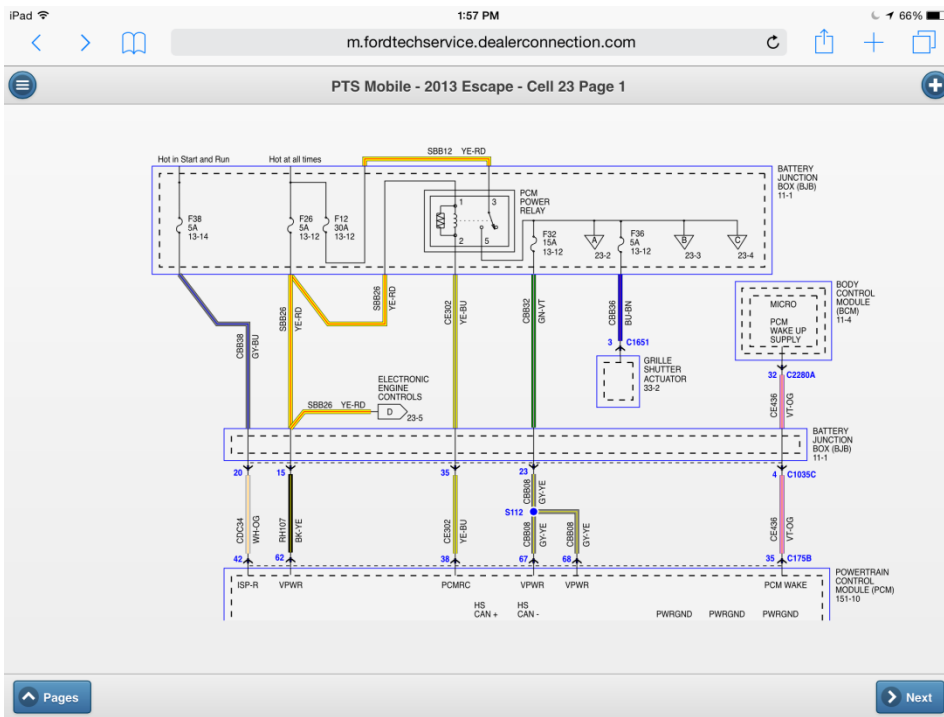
iPad 1:57 PM 66%

m.fordtechservice.dealerconnection.com

PTS Mobile - 2013 Escape - Cell 23 Page 1

Hot in Start and Run
Hot at all times
SBB12 YE-RD
BATTERY JUNCTION BOX (BJB) 11-1

F38 5A 13-14
F26 5A 13-12
F12 30A 13-12
PCM POWER RELAY
1 3 2 5
F32 15A 13-12
F36 5A 13-12
A 23-2
B 23-3
C 23-4

CBB38 GY-BU
SBB26 YE-RD
SBB26 YE-RD
CE302 YE-BU
CBB32 GN-VT
CBB36 BU-BN
3 C1651
GRILLE SHUTTER ACTUATOR 33-2

BODY CONTROL MODULE (BCM) 11-4
MICRO
PCM WAKE UP SUPPLY
32 C2280A
CE436 VT-OG

ELECTRONIC ENGINE CONTROLS
SBB26 YE-RD
D 23-5

BATTERY JUNCTION BOX (BJB) 11-1

20 15 35 23 4 C1035C
CDC34 WH-OG
RH107 BK-YE
CE302 YE-BU
CBB08 GY-YE
S112
CBB08 GY-YE
CBB08 GY-YE
CE436 VT-OG
42 62 38 67 68 35 C175B

ISP-R VPWR PCMRC VPWR VPWR PCM WAKE
POWERTRAIN CONTROL MODULE (PCM) 151-10
HS CAN + HS CAN -
PWRGND PWRGND PWRGND

Pages
Next